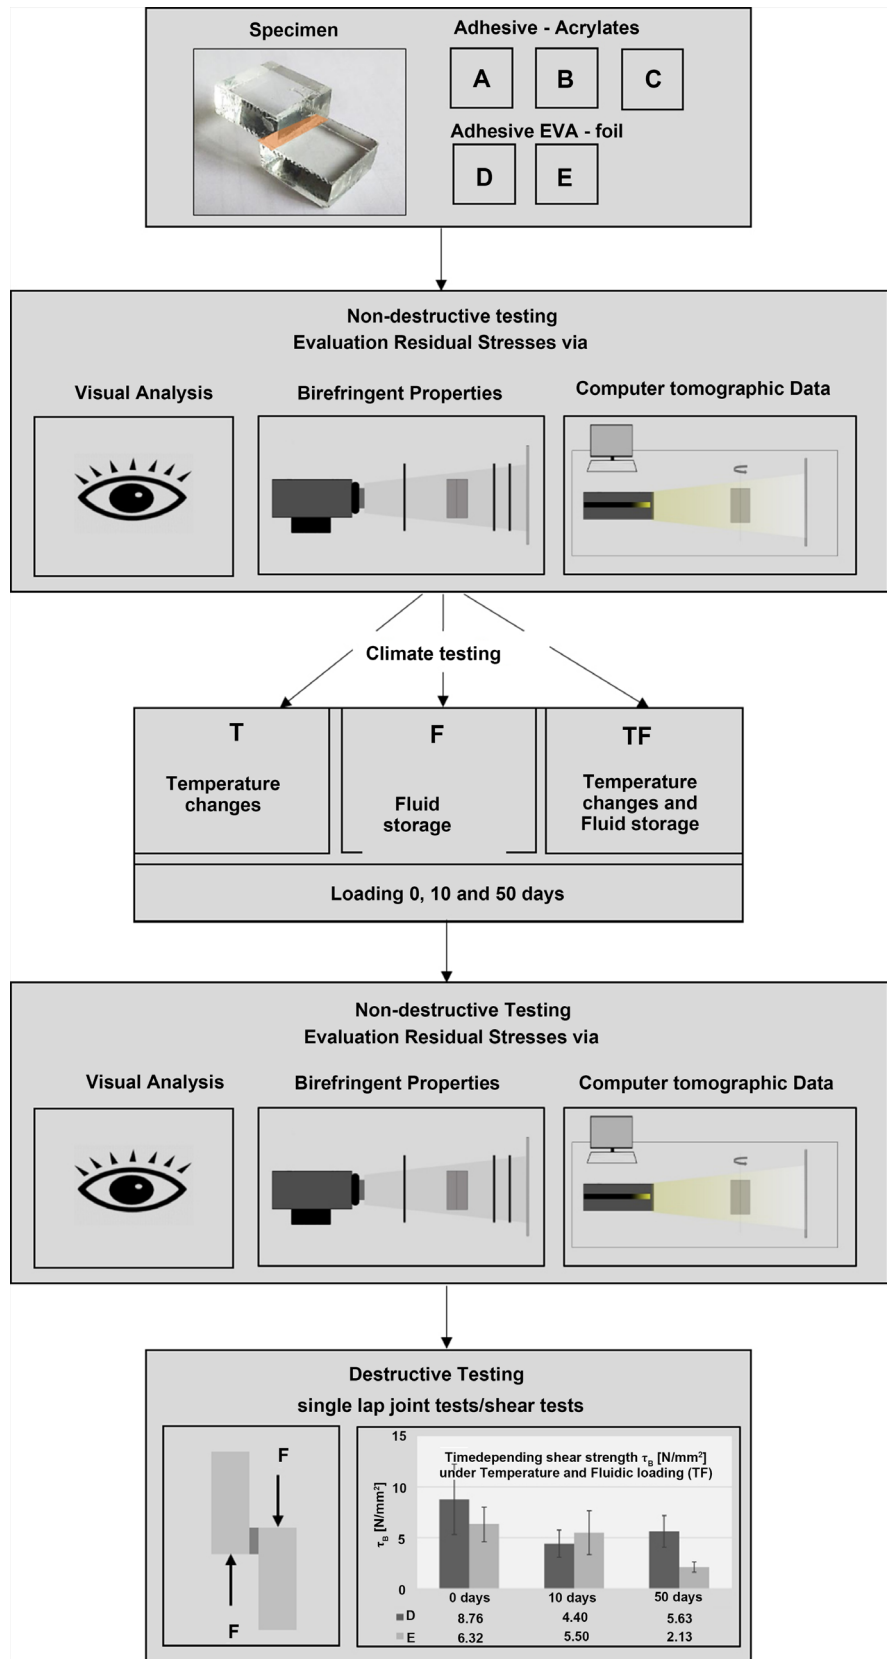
Specimen

Adhesive - Acrylates

A B C

Adhesive EVA - foil

D E

Non-destructive testing
Evaluation Residual Stresses via

Visual Analysis

Birefringent Properties

Computer tomographic Data

Climate testing

T
Temperature changes

F
Fluid storage

TF
Temperature changes and Fluid storage

Loading 0, 10 and 50 days

Non-destructive Testing
Evaluation Residual Stresses via

Visual Analysis

Birefringent Properties

Computer tomographic Data

Destructive Testing
single lap joint tests/shear tests

F

F

Timedepending shear strength $\tau_B$ [N/mm²] under Temperature and Fluidic loading (TF)

$\tau_B$ [N/mm²]

15
10
5
0

| | 0 days | 10 days | 50 days |
|---|---|---|---|
| D | 8.76 | 4.40 | 5.63 |
| E | 6.32 | 5.50 | 2.13 |